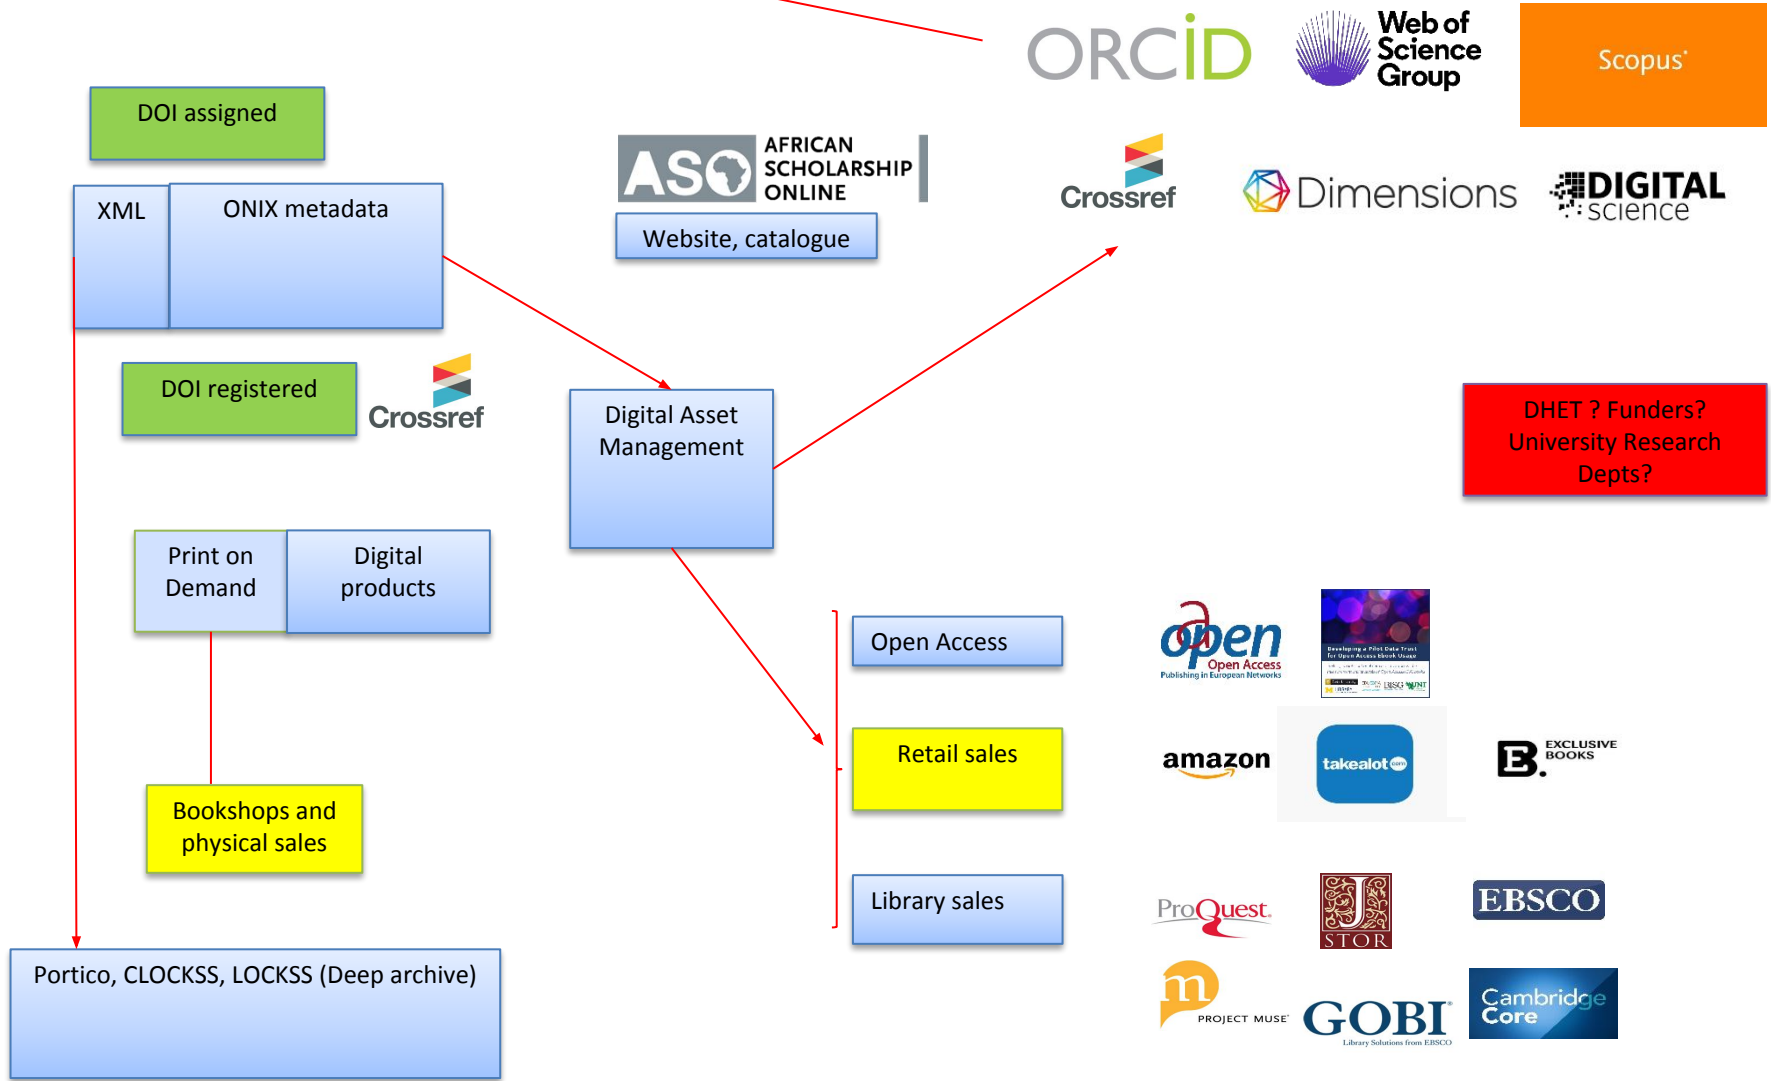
ORCID

Web of Science Group

Scopus

DOI assigned

XML

ONIX metadata

AFRICAN SCHOLARSHIP ONLINE

ASO

Website, catalogue

Crossref

Dimensions

DIGITAL science

DOI registered

Crossref

Digital Asset Management

DHET ? Funders? University Research Depts?

Print on Demand

Digital products

Open Access

open Open Access Publishing in European Networks

Developing a Pilot Data Trust for Open Access Ebook Usage

Retail sales

amazon

takealot

EXCLUSIVE BOOKS

Bookshops and physical sales

Library sales

ProQuest

JSTOR

EBSCO

PROJECT MUSE

GOBI Library Solutions from EBSCO

Cambridge Core

Portico, CLOCKSS, LOCKSS (Deep archive)